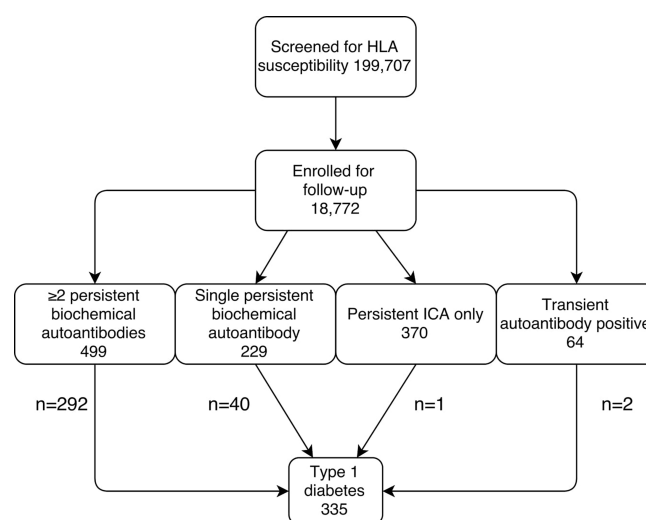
Screened for HLA susceptibility 199,707

Enrolled for follow-up 18,772

≥2 persistent biochemical autoantibodies 499

Single persistent biochemical autoantibody 229

Persistent ICA only 370

Transient autoantibody positive 64

n=292

n=40

n=1

n=2

Type 1 diabetes 335